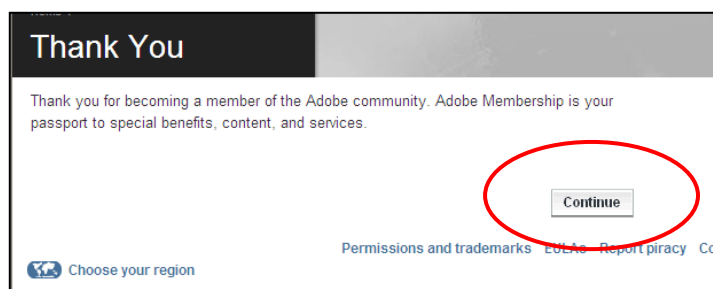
Home >

Thank You

Thank you for becoming a member of the Adobe community. Adobe Membership is your passport to special benefits, content, and services.

Continue

Permissions and trademarks EULAs Report piracy Co

Choose your region